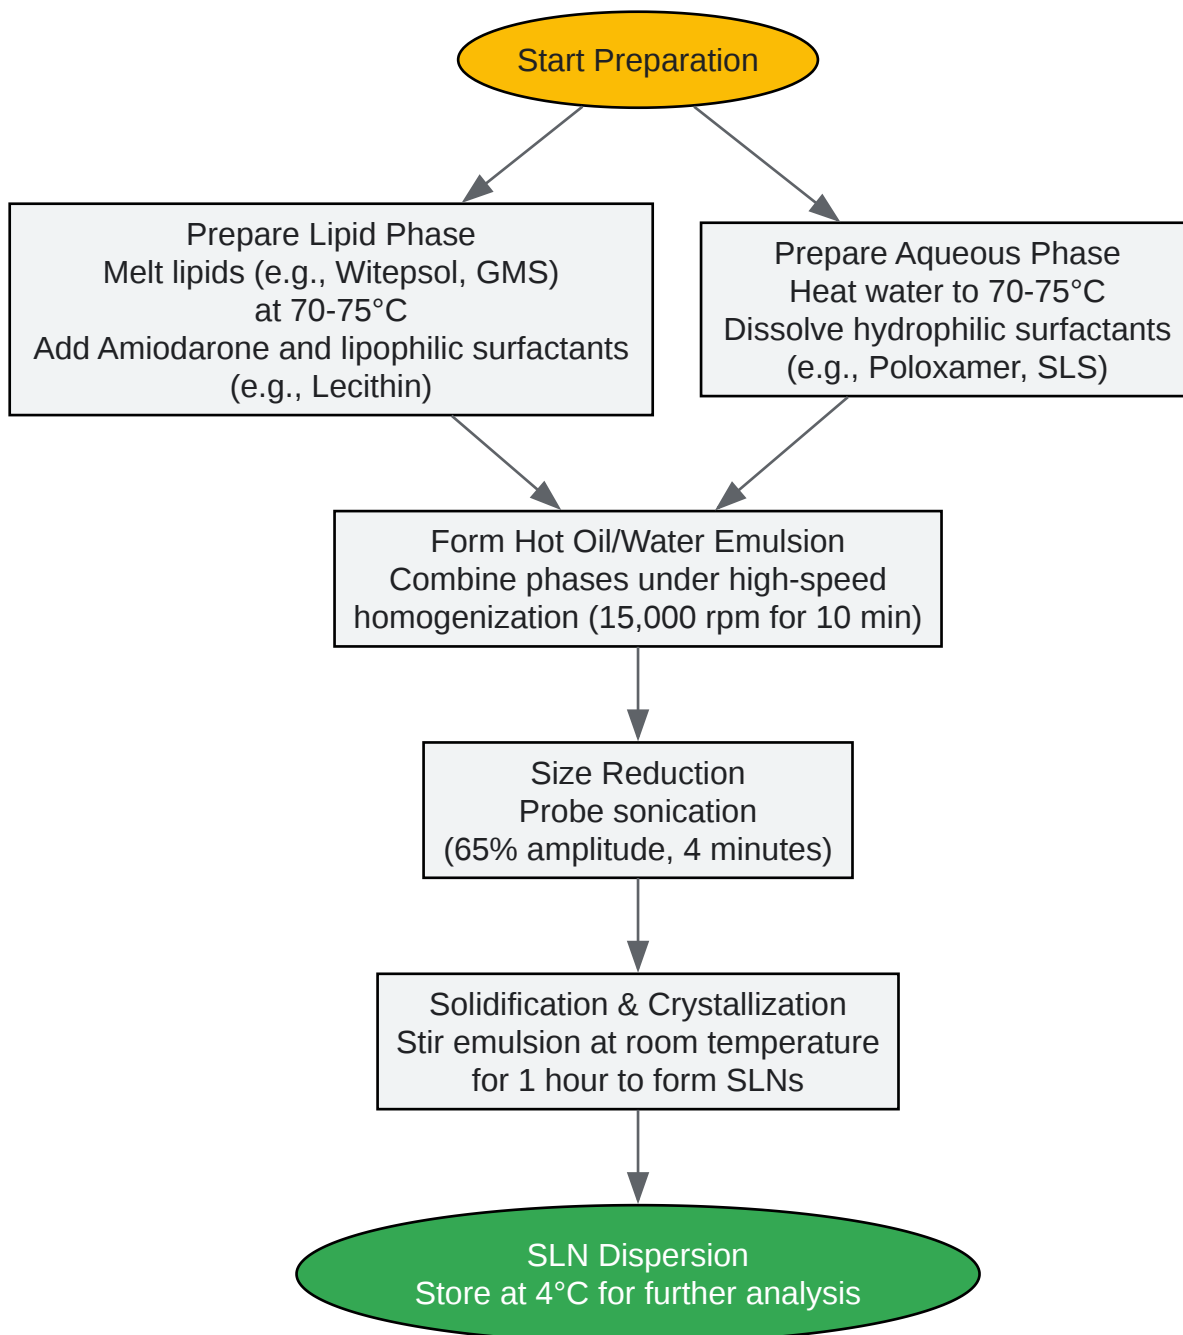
Start Preparation

Prepare Lipid Phase
Melt lipids (e.g., Witepsol, GMS) at 70-75°C
Add Amiodarone and lipophilic surfactants (e.g., Lecithin)

Prepare Aqueous Phase
Heat water to 70-75°C
Dissolve hydrophilic surfactants (e.g., Poloxamer, SLS)

Form Hot Oil/Water Emulsion
Combine phases under high-speed homogenization (15,000 rpm for 10 min)

Size Reduction
Probe sonication
(65% amplitude, 4 minutes)

Solidification & Crystallization
Stir emulsion at room temperature for 1 hour to form SLNs

SLN Dispersion
Store at 4°C for further analysis